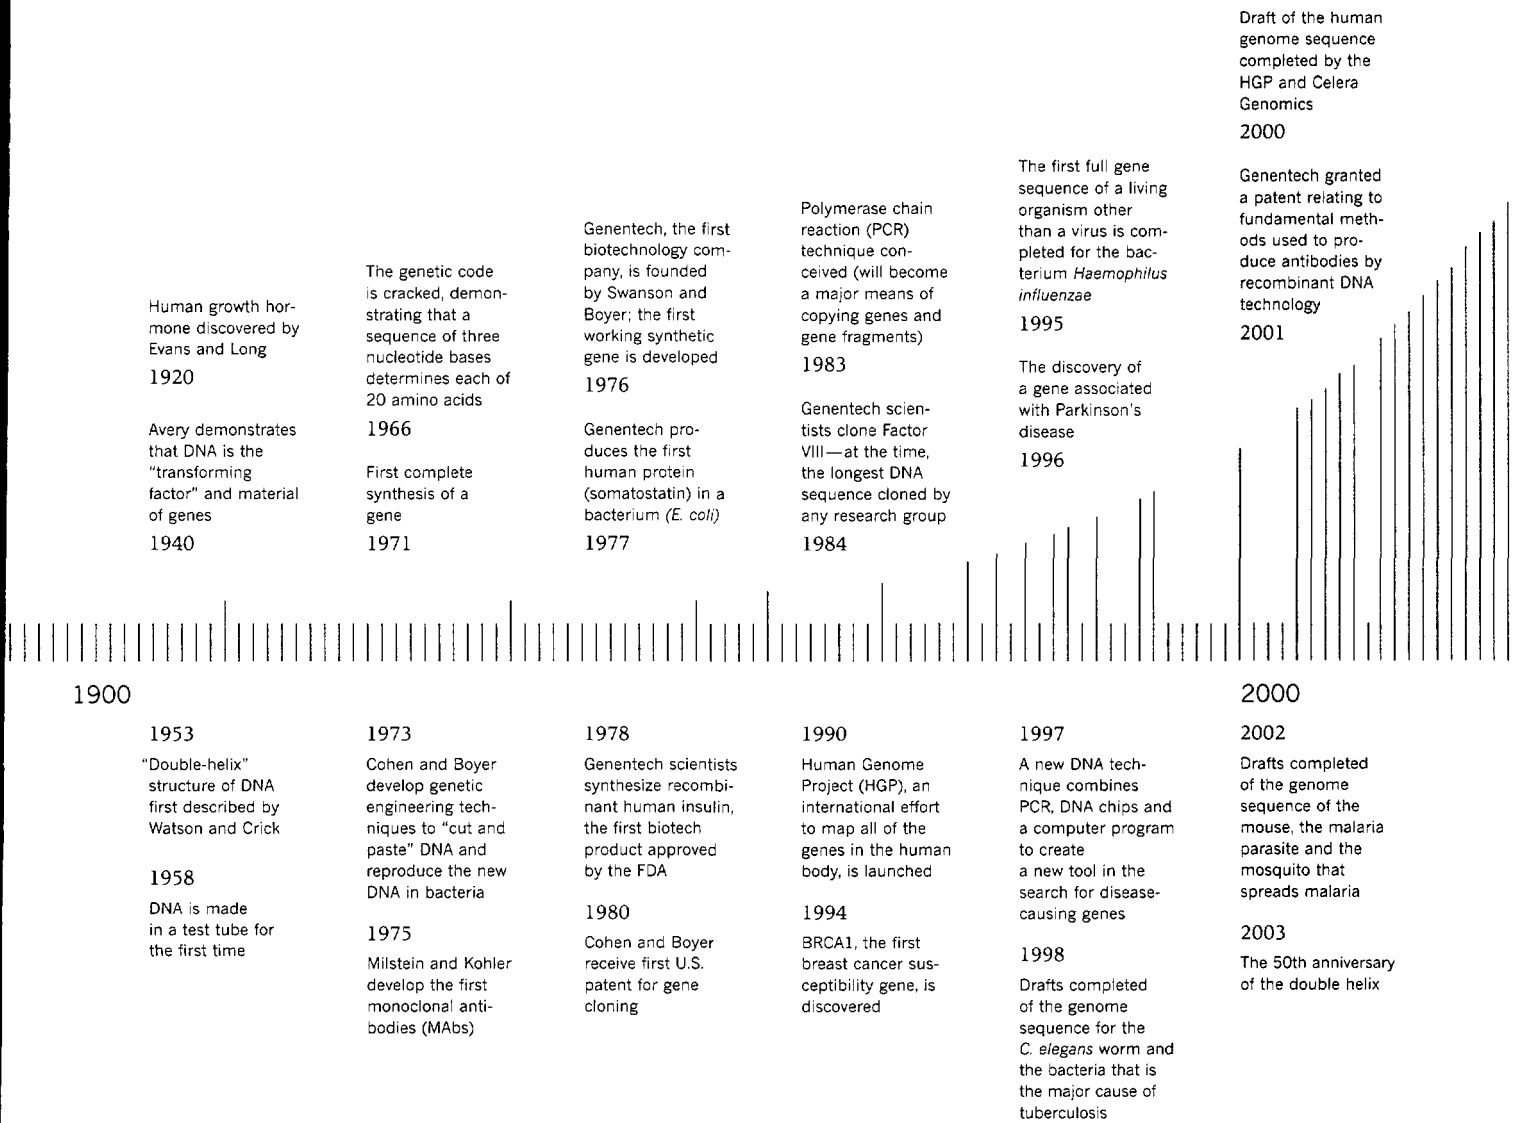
Human growth hormone discovered by Evans and Long

1920

Avery demonstrates that DNA is the "transforming factor" and material of genes

1940

The genetic code is cracked, demonstrating that a sequence of three nucleotide bases determines each of 20 amino acids

1966

First complete synthesis of a gene

1971

Genentech, the first biotechnology company, is founded by Swanson and Boyer; the first working synthetic gene is developed

1976

Genentech produces the first human protein (somatostatin) in a bacterium (E. coli)

1977

Polymerase chain reaction (PCR) technique conceived (will become a major means of copying genes and gene fragments)

1983

Genentech scientists clone Factor VIII—at the time, the longest DNA sequence cloned by any research group

1984

The first full gene sequence of a living organism other than a virus is completed for the bacterium *Haemophilus influenzae*

1995

The discovery of a gene associated with Parkinson's disease

1996

Draft of the human genome sequence completed by the HGP and Celera Genomics

2000

Genentech granted a patent relating to fundamental methods used to produce antibodies by recombinant DNA technology

2001

1900

2000

1953

"Double-helix" structure of DNA first described by Watson and Crick

1958

DNA is made in a test tube for the first time

1973

Cohen and Boyer develop genetic engineering techniques to "cut and paste" DNA and reproduce the new DNA in bacteria

1975

Milstein and Kohler develop the first monoclonal antibodies (MAbs)

1978

Genentech scientists synthesize recombinant human insulin, the first biotech product approved by the FDA

1980

Cohen and Boyer receive first U.S. patent for gene cloning

1990

Human Genome Project (HGP), an international effort to map all of the genes in the human body, is launched

1994

BRCA1, the first breast cancer susceptibility gene, is discovered

1997

A new DNA technique combines PCR, DNA chips and a computer program to create a new tool in the search for disease-causing genes

1998

Drafts completed of the genome sequence for the *C. elegans* worm and the bacteria that is the major cause of tuberculosis

2002

Drafts completed of the genome sequence of the mouse, the malaria parasite and the mosquito that spreads malaria

2003

The 50th anniversary of the double helix